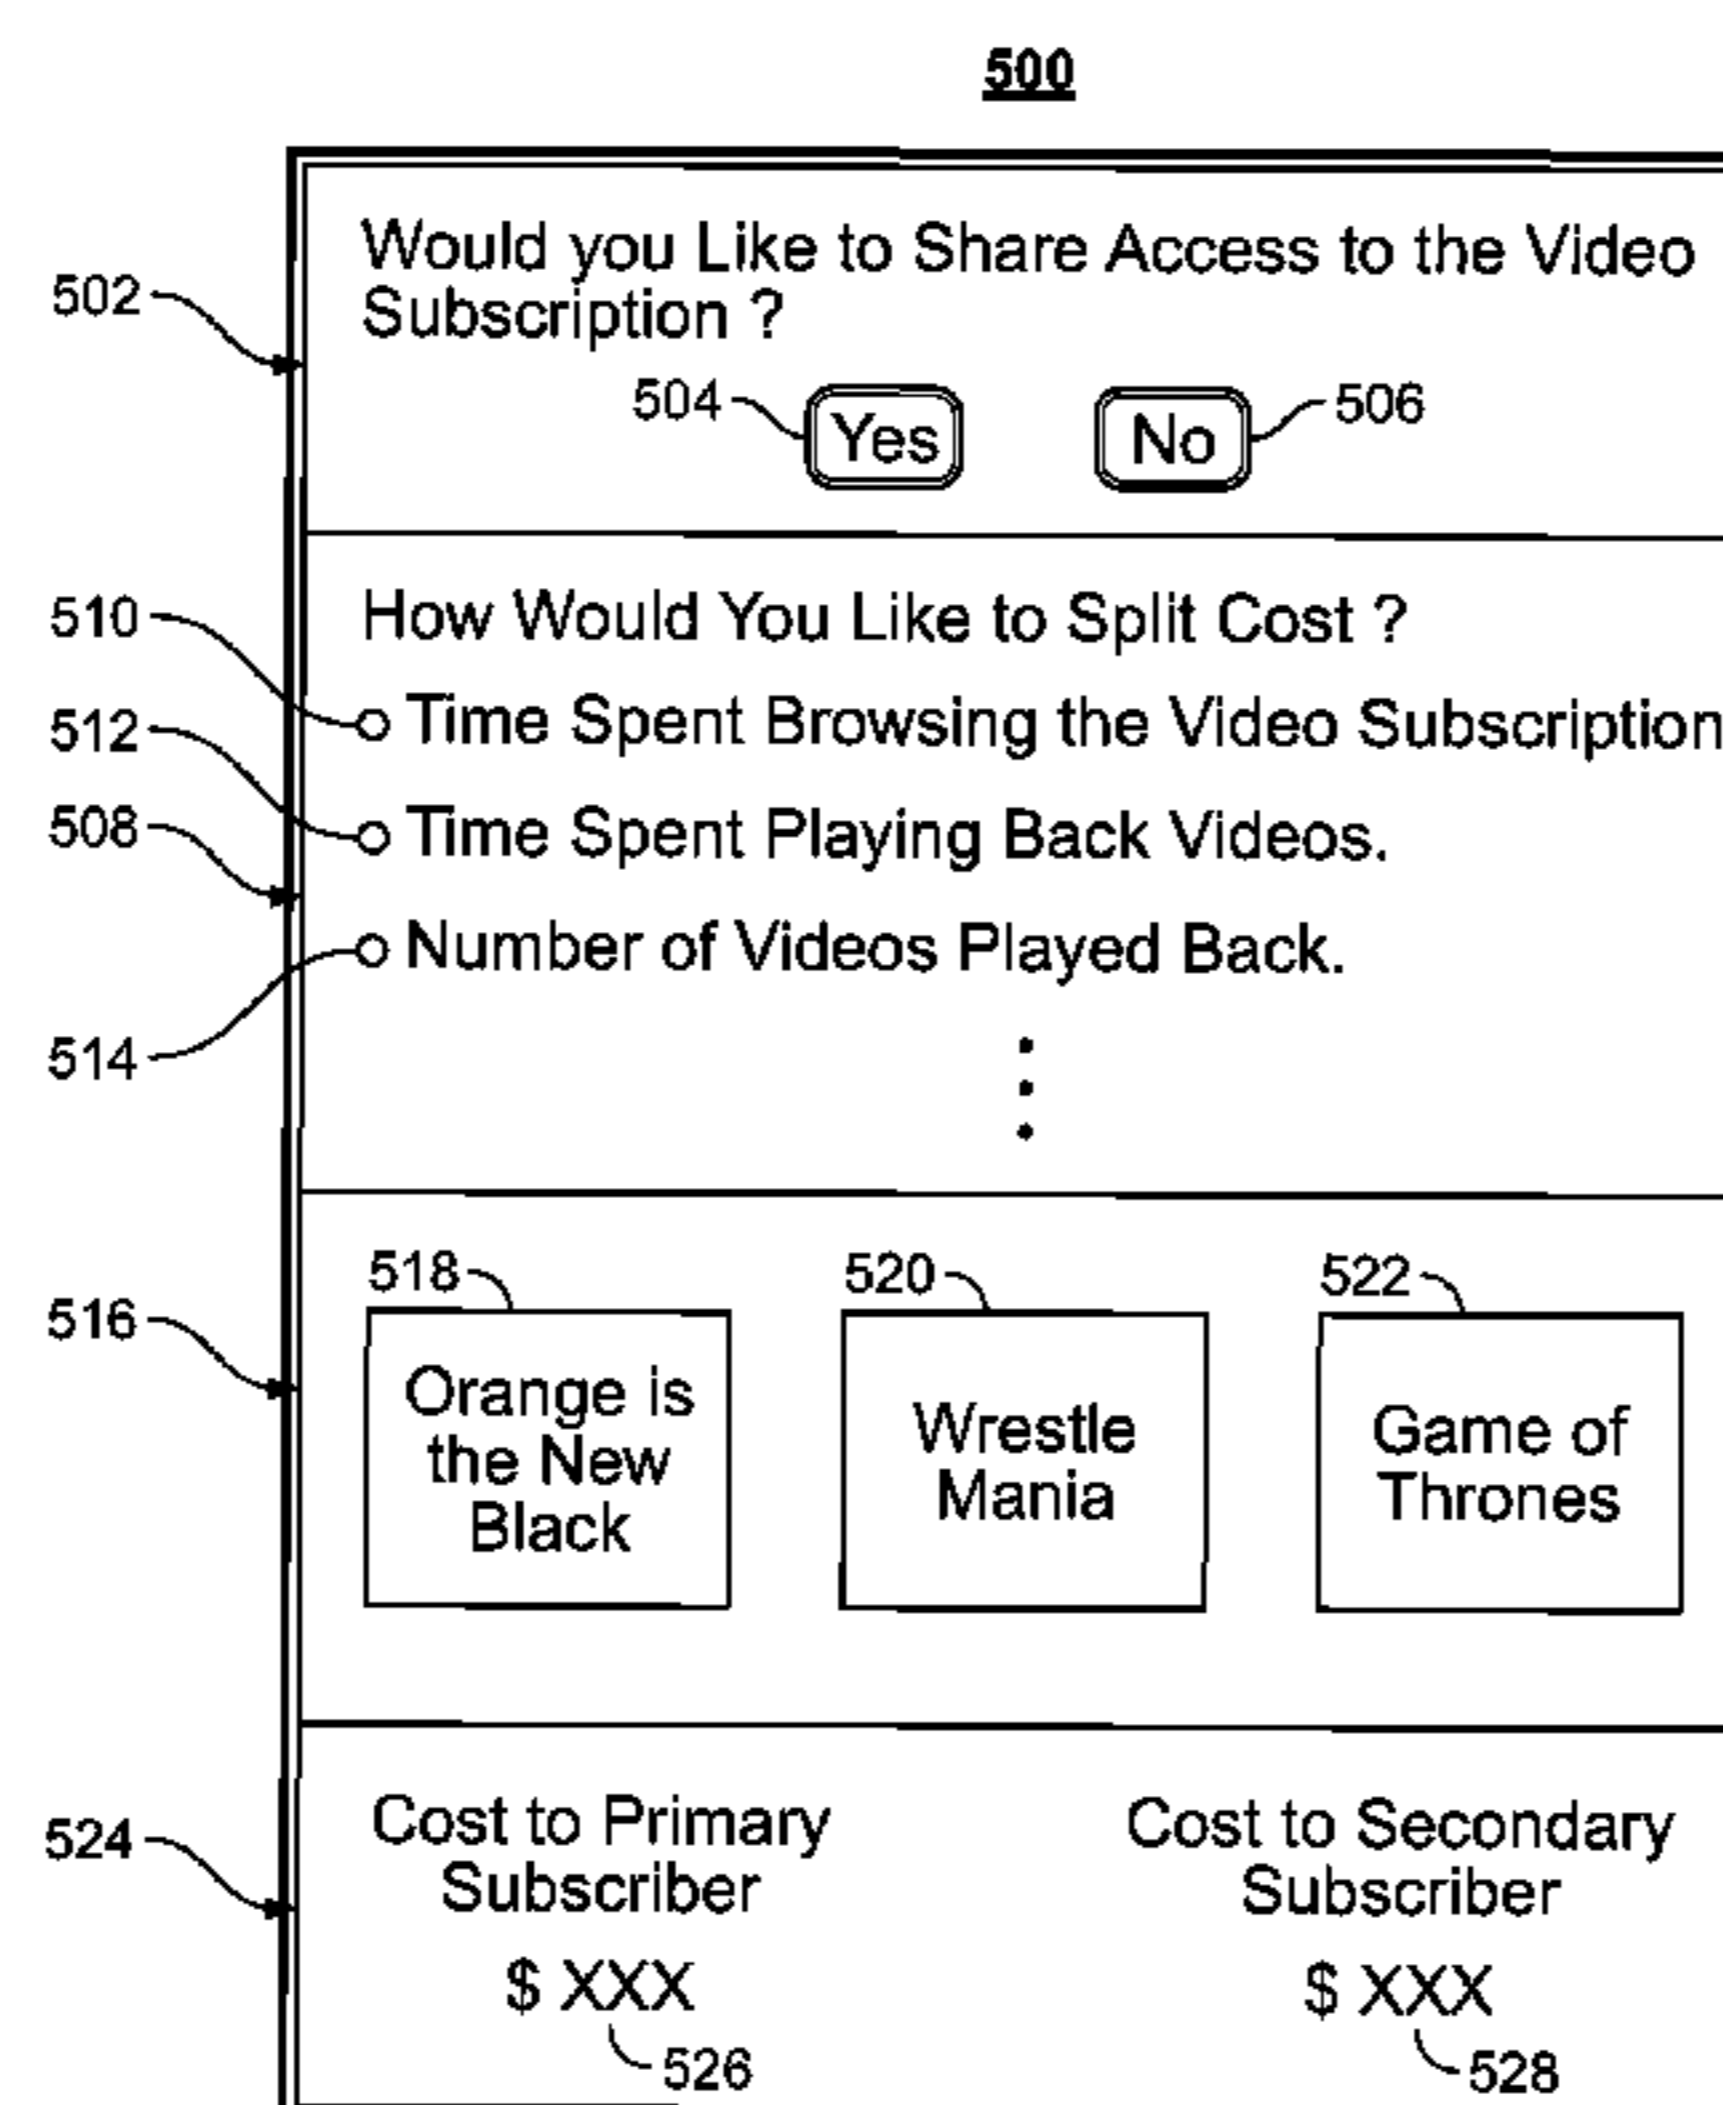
500

502

Would you Like to Share Access to the Video Subscription ?

504 Yes

No 506

510

512

508

514

How Would You Like to Split Cost ?

Time Spent Browsing the Video Subscription

Time Spent Playing Back Videos.

Number of Videos Played Back.

516

518 Orange is the New Black

520 Wrestle Mania

522 Game of Thrones

524

Cost to Primary Subscriber

$ XXX

526

Cost to Secondary Subscriber

$ XXX

528